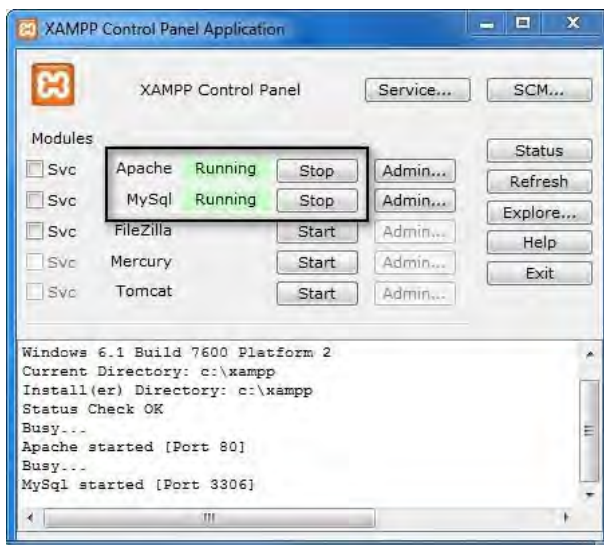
XAMPP Control Panel Application

XAMPP Control Panel

Service...

SCM...

Modules

| | | | | |
|---|---|---|---|---|
| Svc | Apache | Running | Stop | Admin... |
| Svc | MySql | Running | Stop | Admin... |
| Svc | FileZilla | | Start | Admin... |
| Svc | Mercury | | Start | Admin... |
| Svc | Tomcat | | Start | Admin... |

Status
Refresh
Explore...
Help
Exit

Windows 6.1 Build 7600 Platform 2
Current Directory: c:\xampp
Install(er) Directory: c:\xampp
Status Check OK
Busy...
Apache started [Port 80]
Busy...
MySql started [Port 3306]